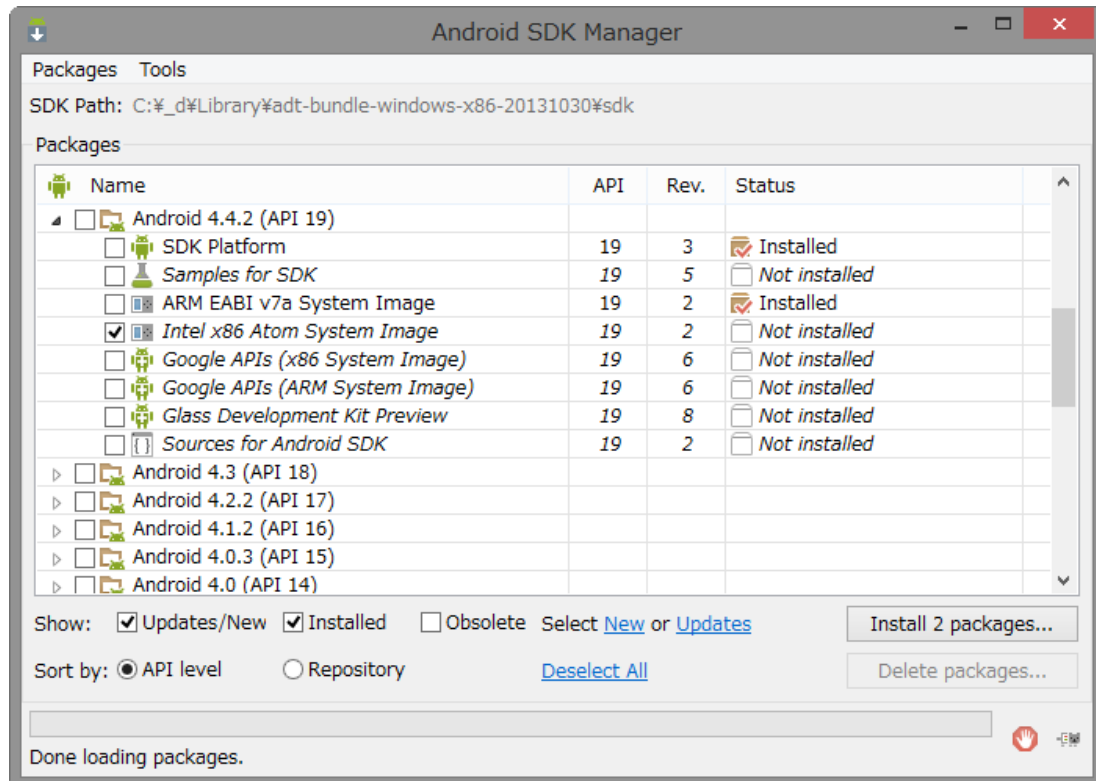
Android SDK Manager

Packages Tools

SDK Path: C:¥_d¥Library¥adt-bundle-windows-x86-20131030¥sdk

Packages

| Name | API | Rev. | Status |
|---|---|---|---|
| Android 4.4.2 (API 19) | | | |
| SDK Platform | 19 | 3 | Installed |
| Samples for SDK | 19 | 5 | Not installed |
| ARM EABI v7a System Image | 19 | 2 | Installed |
| Intel x86 Atom System Image | 19 | 2 | Not installed |
| Google APIs (x86 System Image) | 19 | 6 | Not installed |
| Google APIs (ARM System Image) | 19 | 6 | Not installed |
| Glass Development Kit Preview | 19 | 8 | Not installed |
| Sources for Android SDK | 19 | 2 | Not installed |
| Android 4.3 (API 18) | | | |
| Android 4.2.2 (API 17) | | | |
| Android 4.1.2 (API 16) | | | |
| Android 4.0.3 (API 15) | | | |
| Android 4.0 (API 14) | | | |

Show: Updates/New Installed Obsolete Select New or Updates

Install 2 packages...

Sort by: API level Repository Deselect All

Delete packages...

Done loading packages.